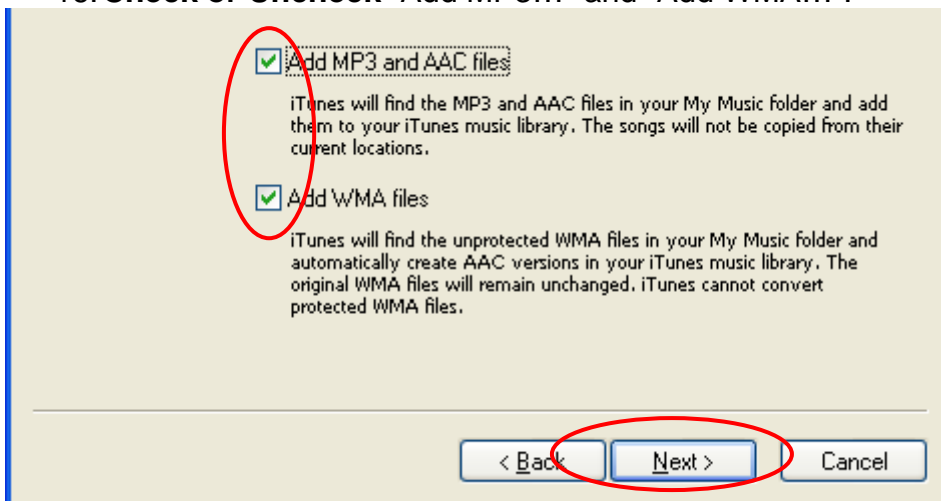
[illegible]Check or Uncheck "Add MP3..." and "Add WMA..."

Add MP3 and AAC files

iTunes will find the MP3 and AAC files in your My Music folder and add them to your iTunes music library. The songs will not be copied from their current locations.

Add WMA files

iTunes will find the unprotected WMA files in your My Music folder and automatically create AAC versions in your iTunes music library. The original WMA files will remain unchanged. iTunes cannot convert protected WMA files.

< Back Next > Cancel